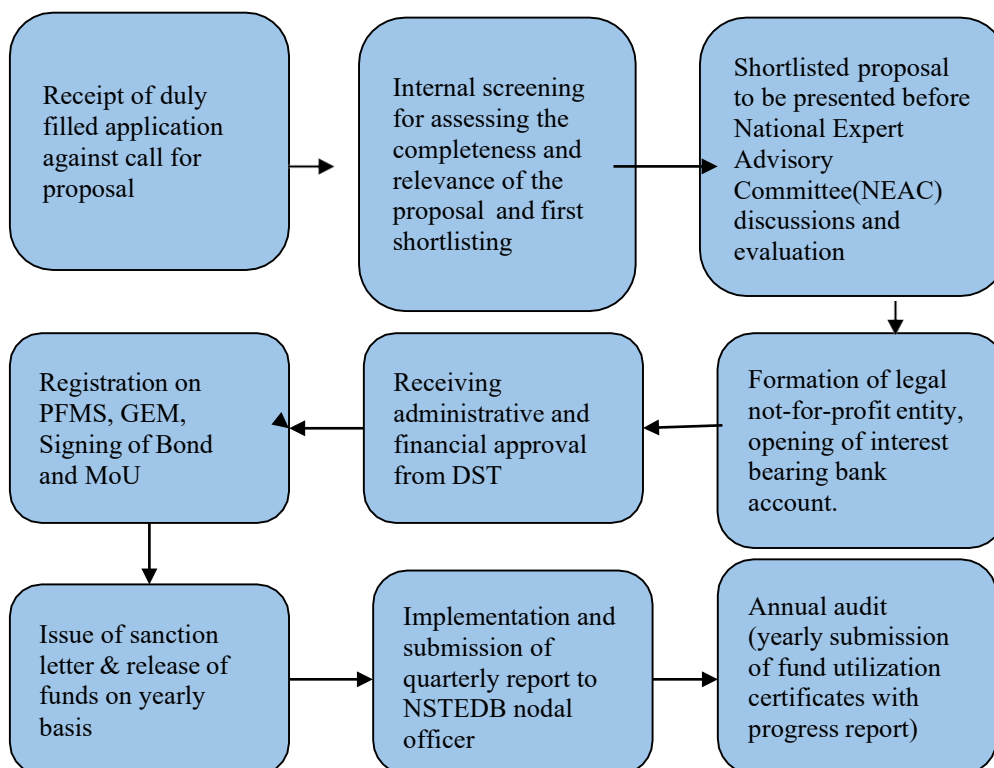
Receipt of duly filled application against call for proposal

Internal screening for assessing the completeness and relevance of the proposal and first shortlisting

Shortlisted proposal to be presented before National Expert Advisory Committee(NEAC) discussions and evaluation

Formation of legal not-for-profit entity, opening of interest bearing bank account.

Receiving administrative and financial approval from DST

Registration on PFMS, GEM, Signing of Bond and MoU

Issue of sanction letter & release of funds on yearly basis

Implementation and submission of quarterly report to NSTEDB nodal officer

Annual audit (yearly submission of fund utilization certificates with progress report)